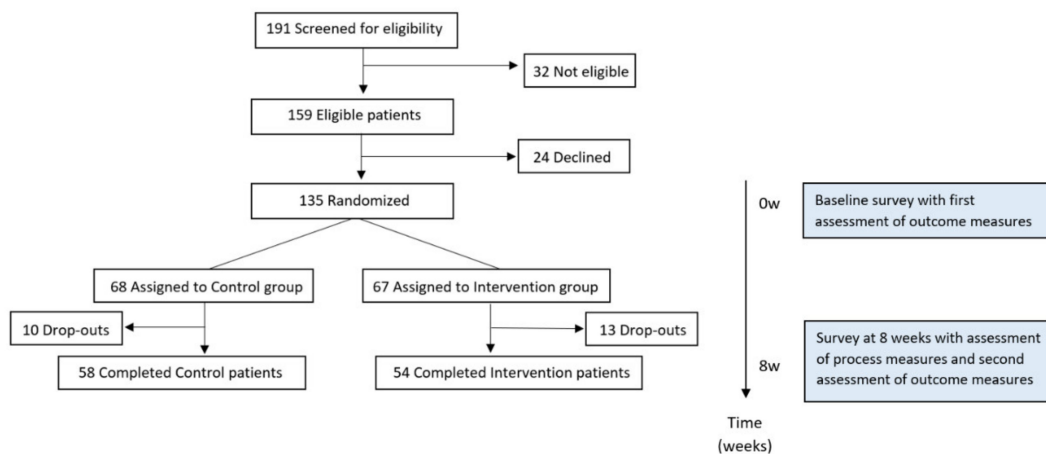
191 Screened for eligibility

32 Not eligible

159 Eligible patients

24 Declined

135 Randomized

68 Assigned to Control group

67 Assigned to Intervention group

10 Drop-outs

13 Drop-outs

58 Completed Control patients

54 Completed Intervention patients

0w

Baseline survey with first assessment of outcome measures

8w

Survey at 8 weeks with assessment of process measures and second assessment of outcome measures

Time (weeks)